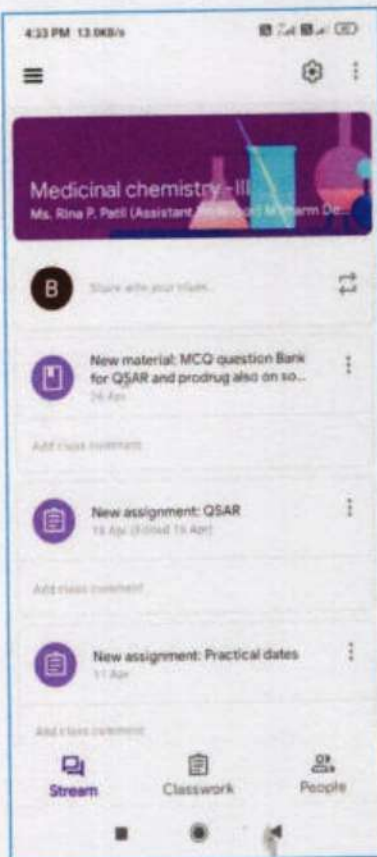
4:33 PM 13.0KB/s

Medicinal chemistry - III
Ms. Rina P. Patil (Assistant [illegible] M.Pharm De...

B
Share with your class...

New material: MCQ question Bank for QSAR and prodrug also on so...
26 Apr

Add class comment

New assignment: QSAR
16 Apr (Edited 16 Apr)

Add class comment

New assignment: Practical dates
11 Apr

Add class comment

Stream
Classwork
People